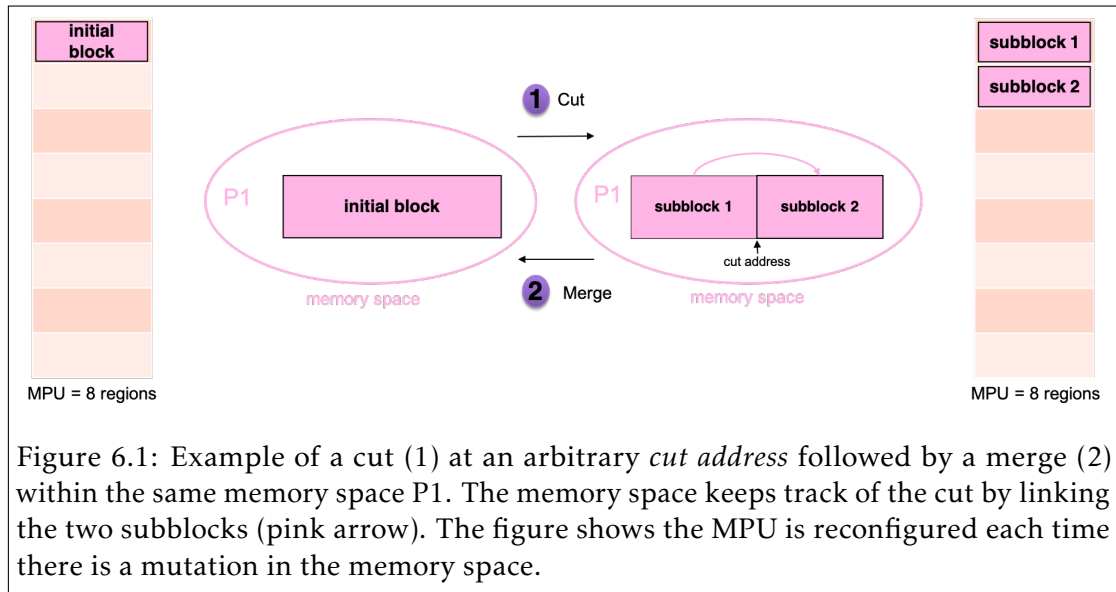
initial block

MPU = 8 regions

1 Cut

P1

initial block

memory space

2 Merge

P1

subblock 1

subblock 2

cut address

memory space

subblock 1

subblock 2

MPU = 8 regions

Figure 6.1: Example of a cut (1) at an arbitrary *cut address* followed by a merge (2) within the same memory space P1. The memory space keeps track of the cut by linking the two subblocks (pink arrow). The figure shows the MPU is reconfigured each time there is a mutation in the memory space.